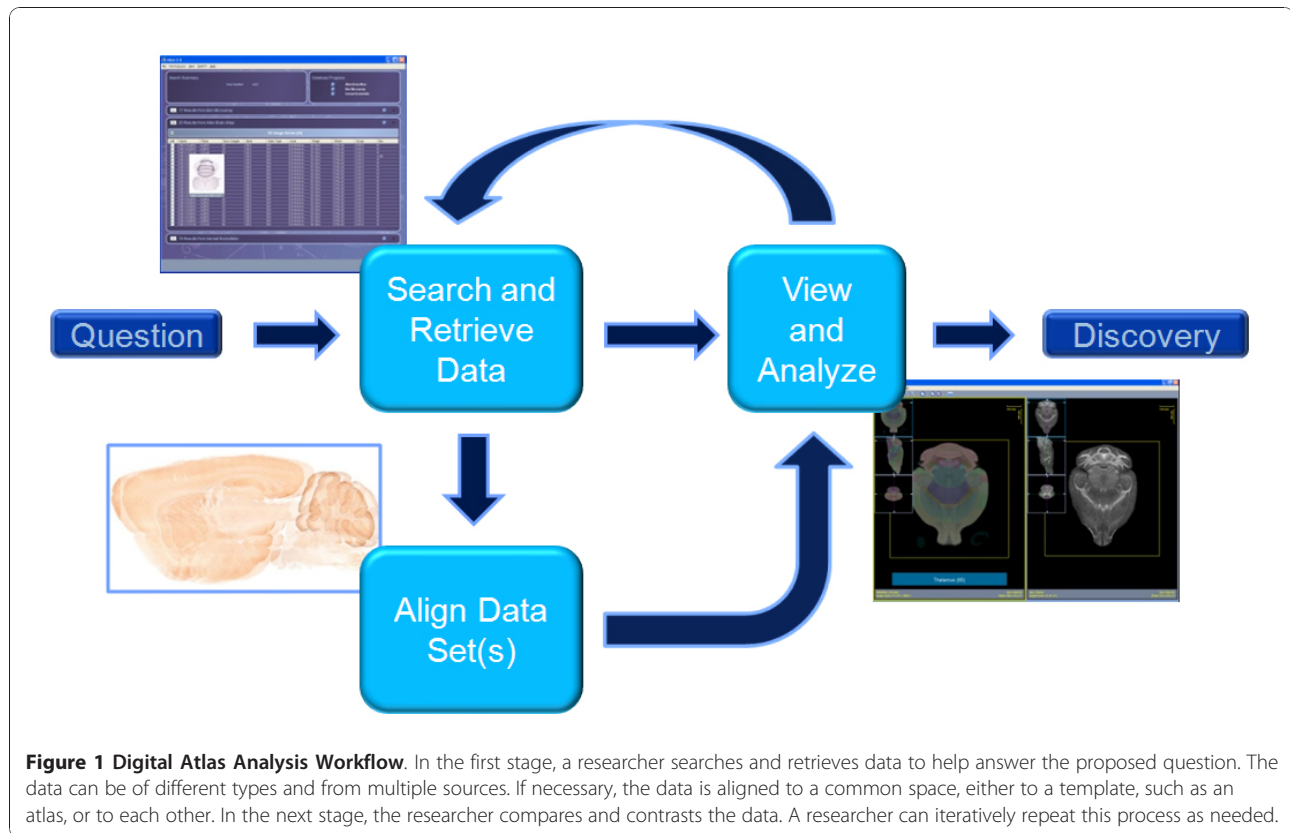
Question

Search and Retrieve Data

View and Analyze

Discovery

Align Data Set(s)

**Figure 1 Digital Atlas Analysis Workflow**. In the first stage, a researcher searches and retrieves data to help answer the proposed question. The data can be of different types and from multiple sources. If necessary, the data is aligned to a common space, either to a template, such as an atlas, or to each other. In the next stage, the researcher compares and contrasts the data. A researcher can iteratively repeat this process as needed.